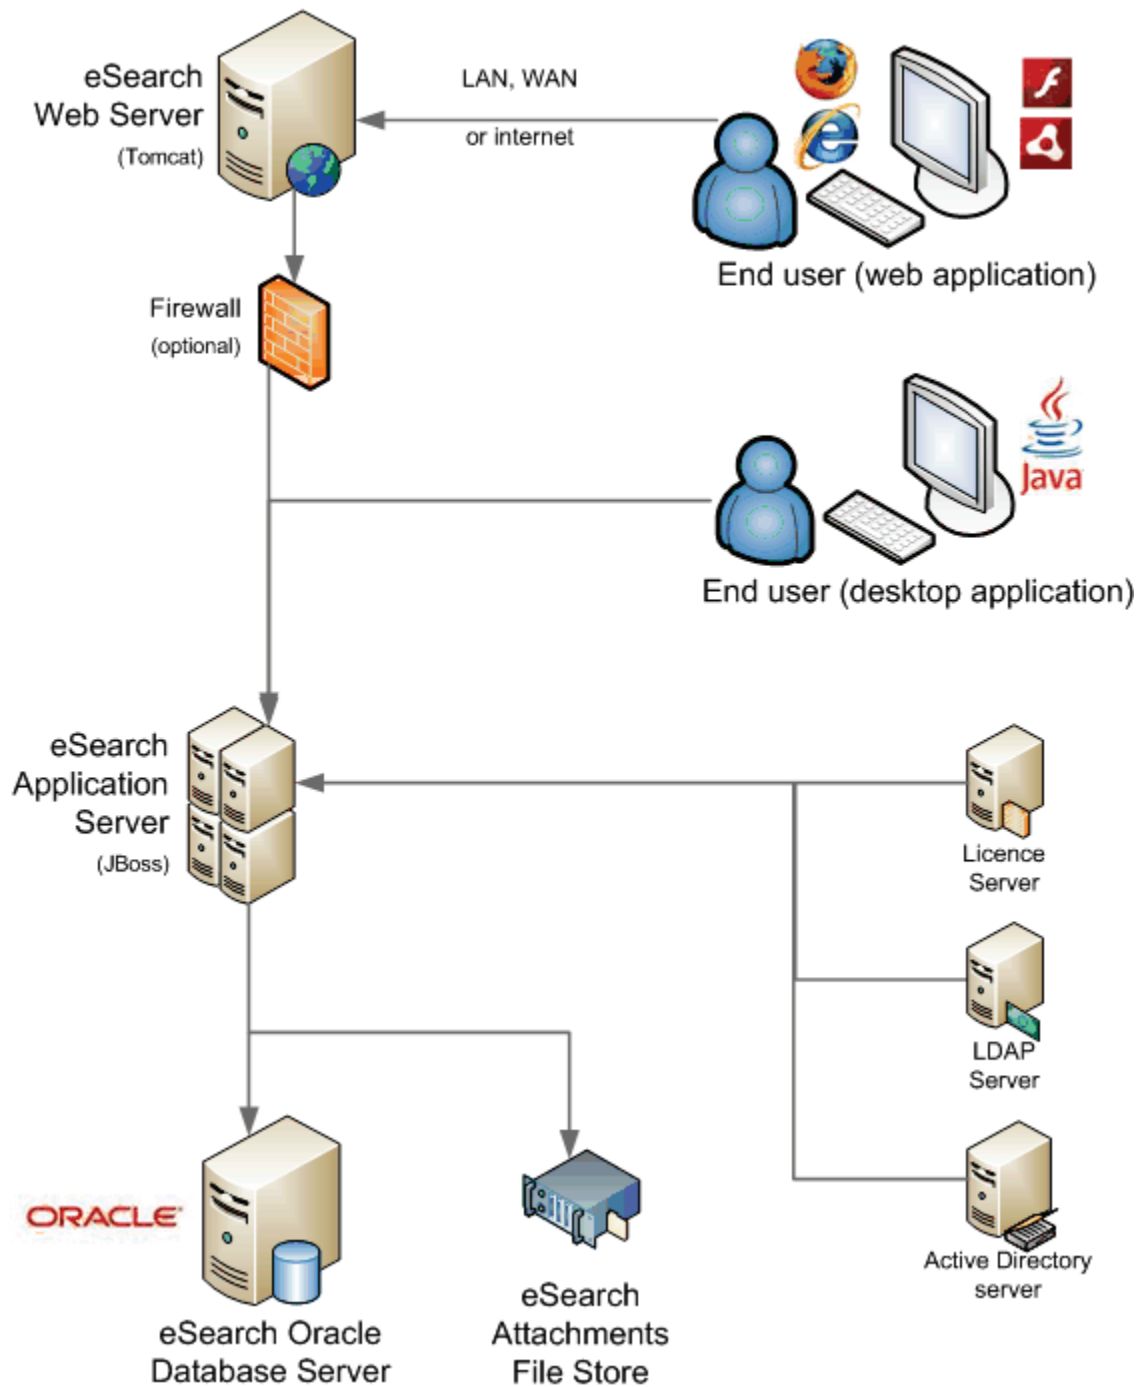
eSearch
Web Server
(Tomcat)

LAN, WAN
or internet

End user (web application)

Firewall
(optional)

Java

End user (desktop application)

eSearch
Application
Server
(JBoss)

Licence
Server

LDAP
Server

Active Directory
server

ORACLE

eSearch Oracle
Database Server

eSearch
Attachments
File Store